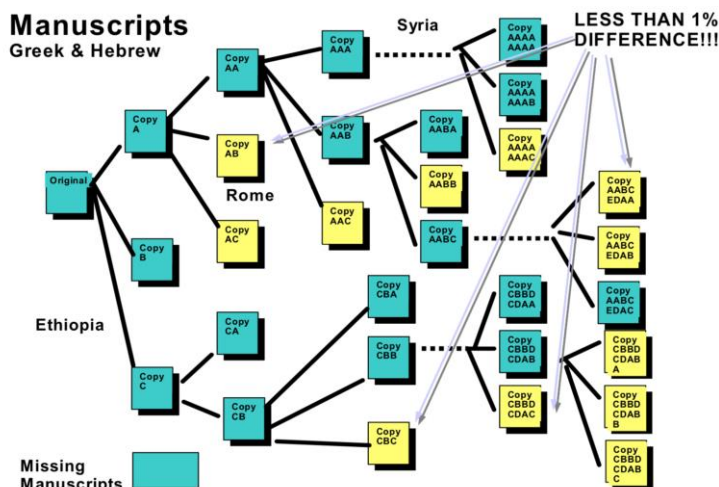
Manuscripts
Greek & Hebrew

Syria

LESS THAN 1% DIFFERENCE!!!

Original

Copy A

Copy AA

Copy AAA

Copy AAAA AAAA

Copy AAAA AAAB

Copy AAAA AAAC

Copy AB

Copy AAB

Copy AABA

Copy AABB

Copy AABC

Rome

Copy AC

Copy AAC

Copy AABC EDAA

Copy AABC EDAB

Copy AABC EDAC

Copy B

Ethiopia

Copy C

Copy CA

Copy CB

Copy CBA

Copy CBB

Copy CBC

Copy CBBD CDAA

Copy CBBD CDAB

Copy CBBD CDAC

Copy CBBD CDAB A

Copy CBBD CDAB B

Copy CBBD CDAB C

Missing Manuscripts